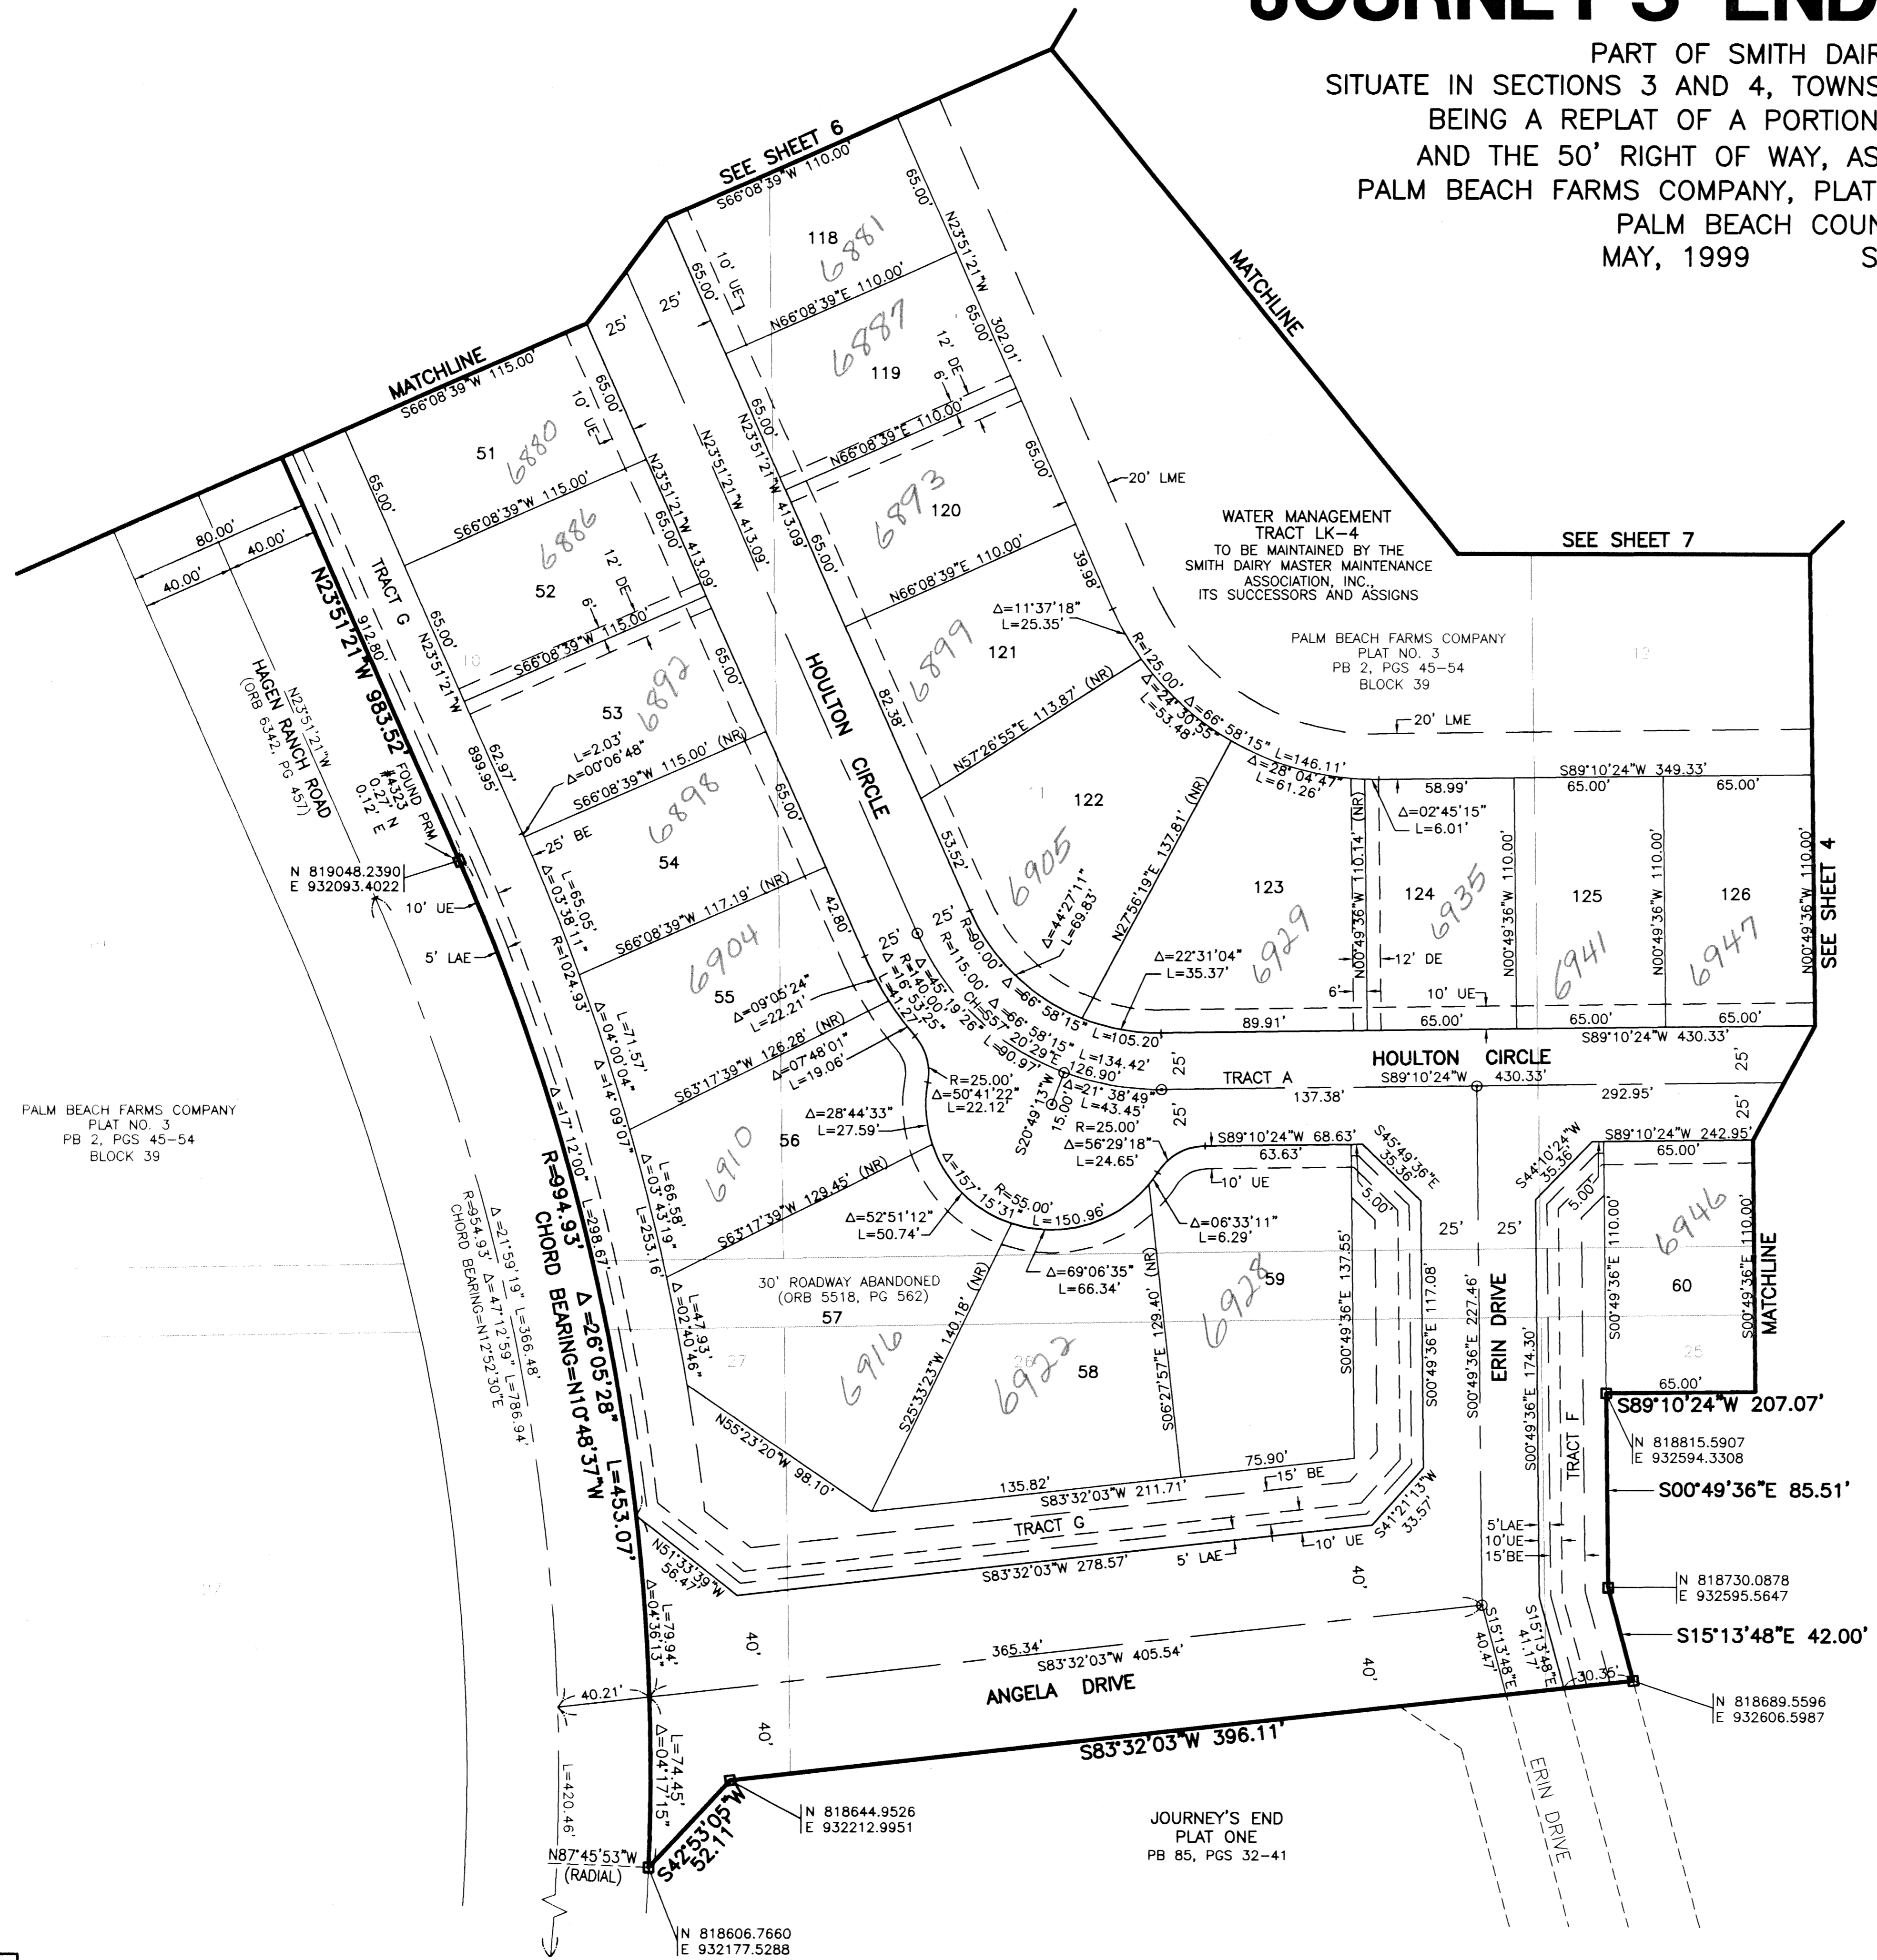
JOURNEY'S END

PART OF SMITH DAIR
SITUATE IN SECTIONS 3 AND 4, TOWNS
BEING A REPLAT OF A PORTION
AND THE 50' RIGHT OF WAY, AS
PALM BEACH FARMS COMPANY, PLAT
PALM BEACH COUN
MAY, 1999 S

SEE SHEET 6
S66°08'39"W 110.00'
MATCHLINE
S66°08'39"W 115.00'
MATCHLINE
SEE SHEET 7
SEE SHEET 4
MATCHLINE

118 6881
119 6887
120 6893
121 6899
122 6905
123 6929
124 6935
125 6941
126 6947
51 6880
52 6886
53 6892
54 6898
55 6904
56 6910
57 6916
58 6922
59 6928
60 6946

10' UE
12' DE
6'
25'
65.00'
N66°08'39"E 110.00'
N23°51'21"W 302.01'
N23°51'21"W 413.09'
N23°51'21"W 413.09'
S66°08'39"W 115.00'
20' LME
39.98'
82.38'
53.52'
Δ=11°37'18"
L=25.35'
R=125.00'
Δ=24°30'55"
L=53.48
Δ=66°58'15"
L=146.11'
Δ=28°04'47"
L=61.26'
N57°26'55"E 113.87' (NR)
N27°56'19"E 137.81' (NR)
Δ=44°27'11"
L=69.83'
R=90.00'
R=115.00'
Δ=66°58'15"
L=105.20'
Δ=66°58'15"
L=134.42'
Δ=22°31'04"
L=35.37'

WATER MANAGEMENT
TRACT LK-4
TO BE MAINTAINED BY THE
SMITH DAIRY MASTER MAINTENANCE
ASSOCIATION, INC.,
ITS SUCCESSORS AND ASSIGNS

PALM BEACH FARMS COMPANY
PLAT NO. 3
PB 2, PGS 45-54
BLOCK 39

58.99'
S89°10'24"W 349.33'
65.00'
Δ=02°45'15"
L=6.01'
N00°49'36"W 110.14' (NR)
N00°49'36"W 110.00'
12' DE
10' UE
89.91'
S89°10'24"W 430.33'
HOULTON CIRCLE
S89°10'24"W 430.33'
TRACT A
137.38'
292.95'
S89°10'24"W 242.95'
S89°10'24"W 68.63'
63.63'
S45°49'36"E 35.36'
S44°10'24"W 35.36'
5.00'
10' UE
Δ=06°33'11"
L=6.29'
S00°49'36"E 137.55'
S00°49'36"E 117.08'
S00°49'36"E 227.46'
S00°49'36"E 174.30'
S00°49'36"E 110.00'
ERIN DRIVE
TRACT F
S89°10'24"W 207.07'
N 818815.5907
E 932594.3308
S00°49'36"E 85.51'
N 818730.0878
E 932595.5647
S15°13'48"E 42.00'
N 818689.5596
E 932606.5987
30.36'
S15°13'48"E 41.17'
S15°13'48"E 40.47'
5'LAE
10'UE
15'BE

HOULTON CIRCLE
TRACT G
N23°51'21"W 983.52'
912.80'
899.95'
62.97'
FOUND PRM #4323 0.27' N 0.12' E
N 819048.2390
E 932093.4022
10' UE
5' LAE
25' BE
L=2.03'
Δ=00°06'48"
S66°08'39"W 115.00' (NR)
S66°08'39"W 117.19' (NR)
L=65.05'
Δ=03°38'11"
R=1024.93'
Δ=04°00'04"
L=71.57'
Δ=14°09'07"
Δ=09°05'24"
L=22.21'
S63°17'39"W 126.28' (NR)
Δ=07°48'01"
L=19.06'
42.80'
R=140.00'
Δ=45°19'26"
CH=57°20'29"E
Δ=16°53'25"
L=41.27'
L=90.97'
126.90'
R=25.00'
Δ=50°41'22"
L=22.12'
Δ=28°44'33"
L=27.59'
S20°49'13"W 15.00'
Δ=21°38'49"
L=43.45'
R=25.00'
Δ=56°29'18"
L=24.65'
R=55.00'
Δ=157°15'31"
L=150.96'
Δ=52°51'12"
L=50.74'
Δ=69°06'35"
L=66.34'
S63°17'39"W 129.45' (NR)
L=66.58'
Δ=03°43'19"
L=253.16'
Δ=17°12'00"
L=298.67'
R=994.93'
Δ=26°05'28"
CHORD BEARING=N10°48'37"W
L=453.07'
30' ROADWAY ABANDONED
(ORB 5518, PG 562)
S25°33'23"W 140.18' (NR)
S06°27'57"E 129.40' (NR)
L=47.93'
Δ=02°40'46"
N55°23'20"W 98.10'
135.82'
S83°32'03"W 211.71'
75.90'
15' BE
TRACT G
S83°32'03"W 278.57'
5' LAE
10' UE
S41°21'13"W 33.57'
N51°33'39"W 56.47'
L=79.94'
Δ=04°36'13"
365.34'
S83°32'03"W 405.54'
ANGELA DRIVE
40'
40.21'
L=74.45'
Δ=04°17'15"
S83°32'03"W 396.11'
N 818644.9526
E 932212.9951
S42°53'05"W 52.11'
N87°45'53"W
(RADIAL)
N 818606.7660
E 932177.5288
L=420.46'
ERIN DRIVE

JOURNEY'S END
PLAT ONE
PB 85, PGS 32-41

80.00'
40.00'
40.00'
N23°51'21"W
HAGEN RANCH ROAD
(ORB 6342, PG 457)
R=954.93' Δ=21°59'19" L=366.48'
Δ=47°12'59" L=786.94'
CHORD BEARING=N12°52'30"E

PALM BEACH FARMS COMPANY
PLAT NO. 3
PB 2, PGS 45-54
BLOCK 39